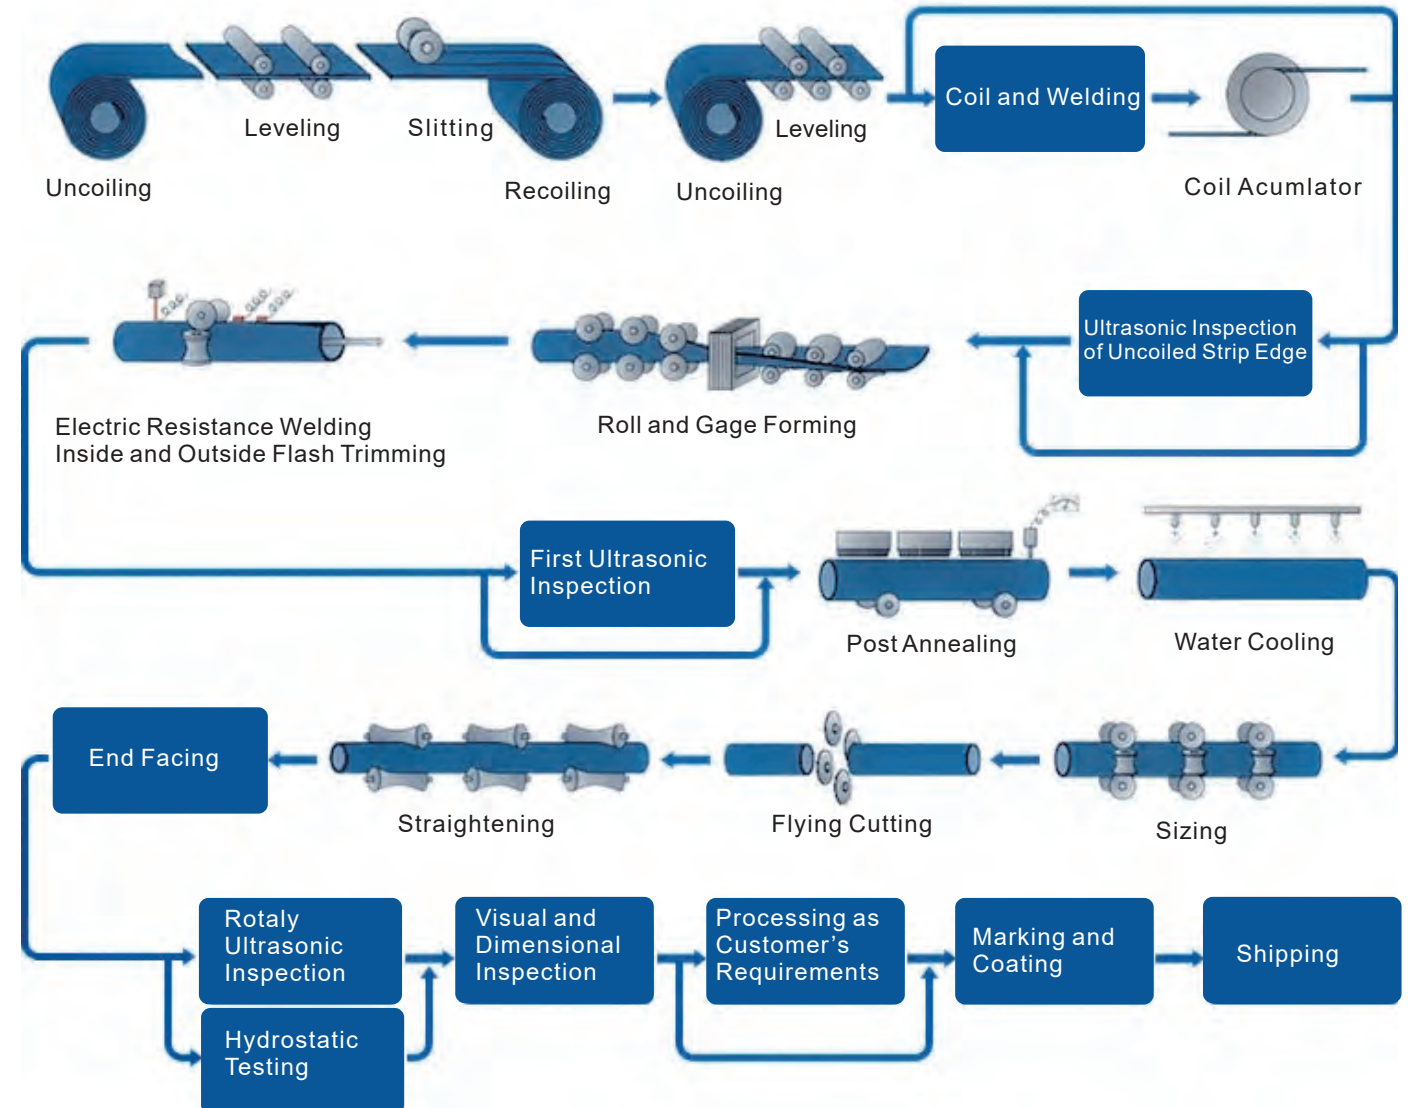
Uncoiling

Leveling

Slitting

Recoiling

Uncoiling

Leveling

Coil and Welding

Coil Acumlator

Ultrasonic Inspection of Uncoiled Strip Edge

Roll and Gage Forming

Electric Resistance Welding
Inside and Outside Flash Trimming

First Ultrasonic Inspection

Post Annealing

Water Cooling

Sizing

Flying Cutting

Straightening

End Facing

Rotaly Ultrasonic Inspection

Hydrostatic Testing

Visual and Dimensional Inspection

Processing as Customer's Requirements

Marking and Coating

Shipping